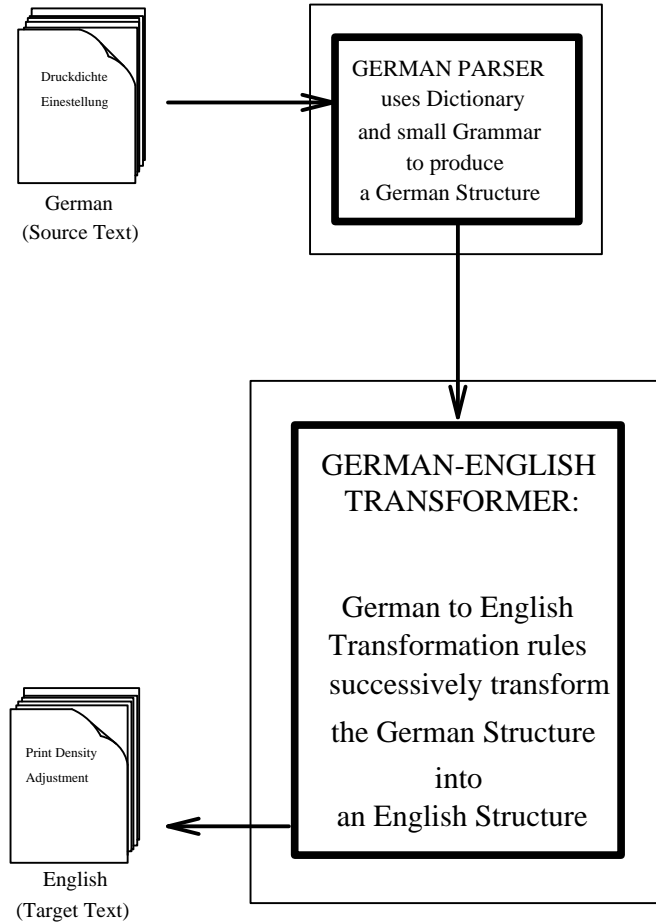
Druckdichte
Einestellung

German
(Source Text)

GERMAN PARSER
uses Dictionary
and small Grammar
to produce
a German Structure

GERMAN-ENGLISH
TRANSFORMER:

German to English
Transformation rules
successively transform
the German Structure
into
an English Structure

Print Density
Adjustment

English
(Target Text)